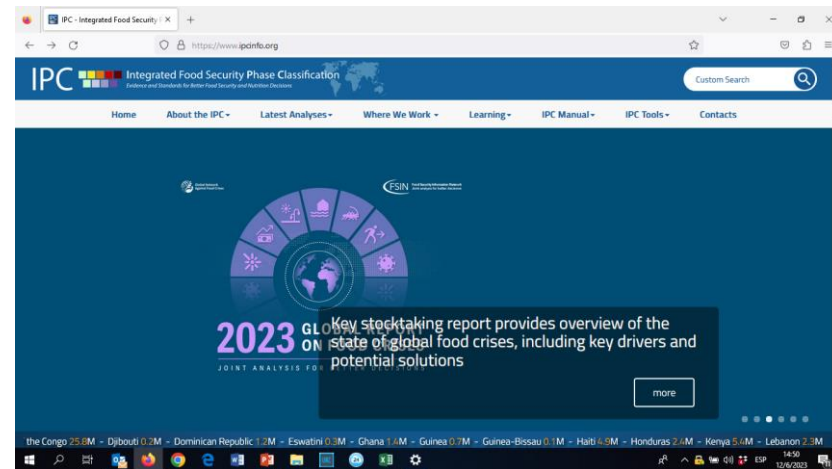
IPC - Integrated Food Security P ×

https://www.ipcinfo.org

IPC Integrated Food Security Phase Classification
Evidence and Standards for Better Food Security and Nutrition Decisions

Custom Search

Home About the IPC ▾ Latest Analyses ▾ Where We Work ▾ Learning ▾ IPC Manual ▾ IPC Tools ▾ Contacts

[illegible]

FSIN Food Security Information Network

2023 GLOBAL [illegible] ON F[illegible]

JOINT ANALYSIS FO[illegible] DECISIONS

Key stocktaking report provides overview of the state of global food crises, including key drivers and potential solutions

more

the Congo 25.8M - Djibouti 0.2M - Dominican Republic 1.2M - Eswatini 0.3M - Ghana 1.4M - Guinea 0.7M - Guinea-Bissau 0.1M - Haiti 4.9M - Honduras 2.4M - Kenya 5.4M - Lebanon 2.3M

ESP 14:50 12/6/2023